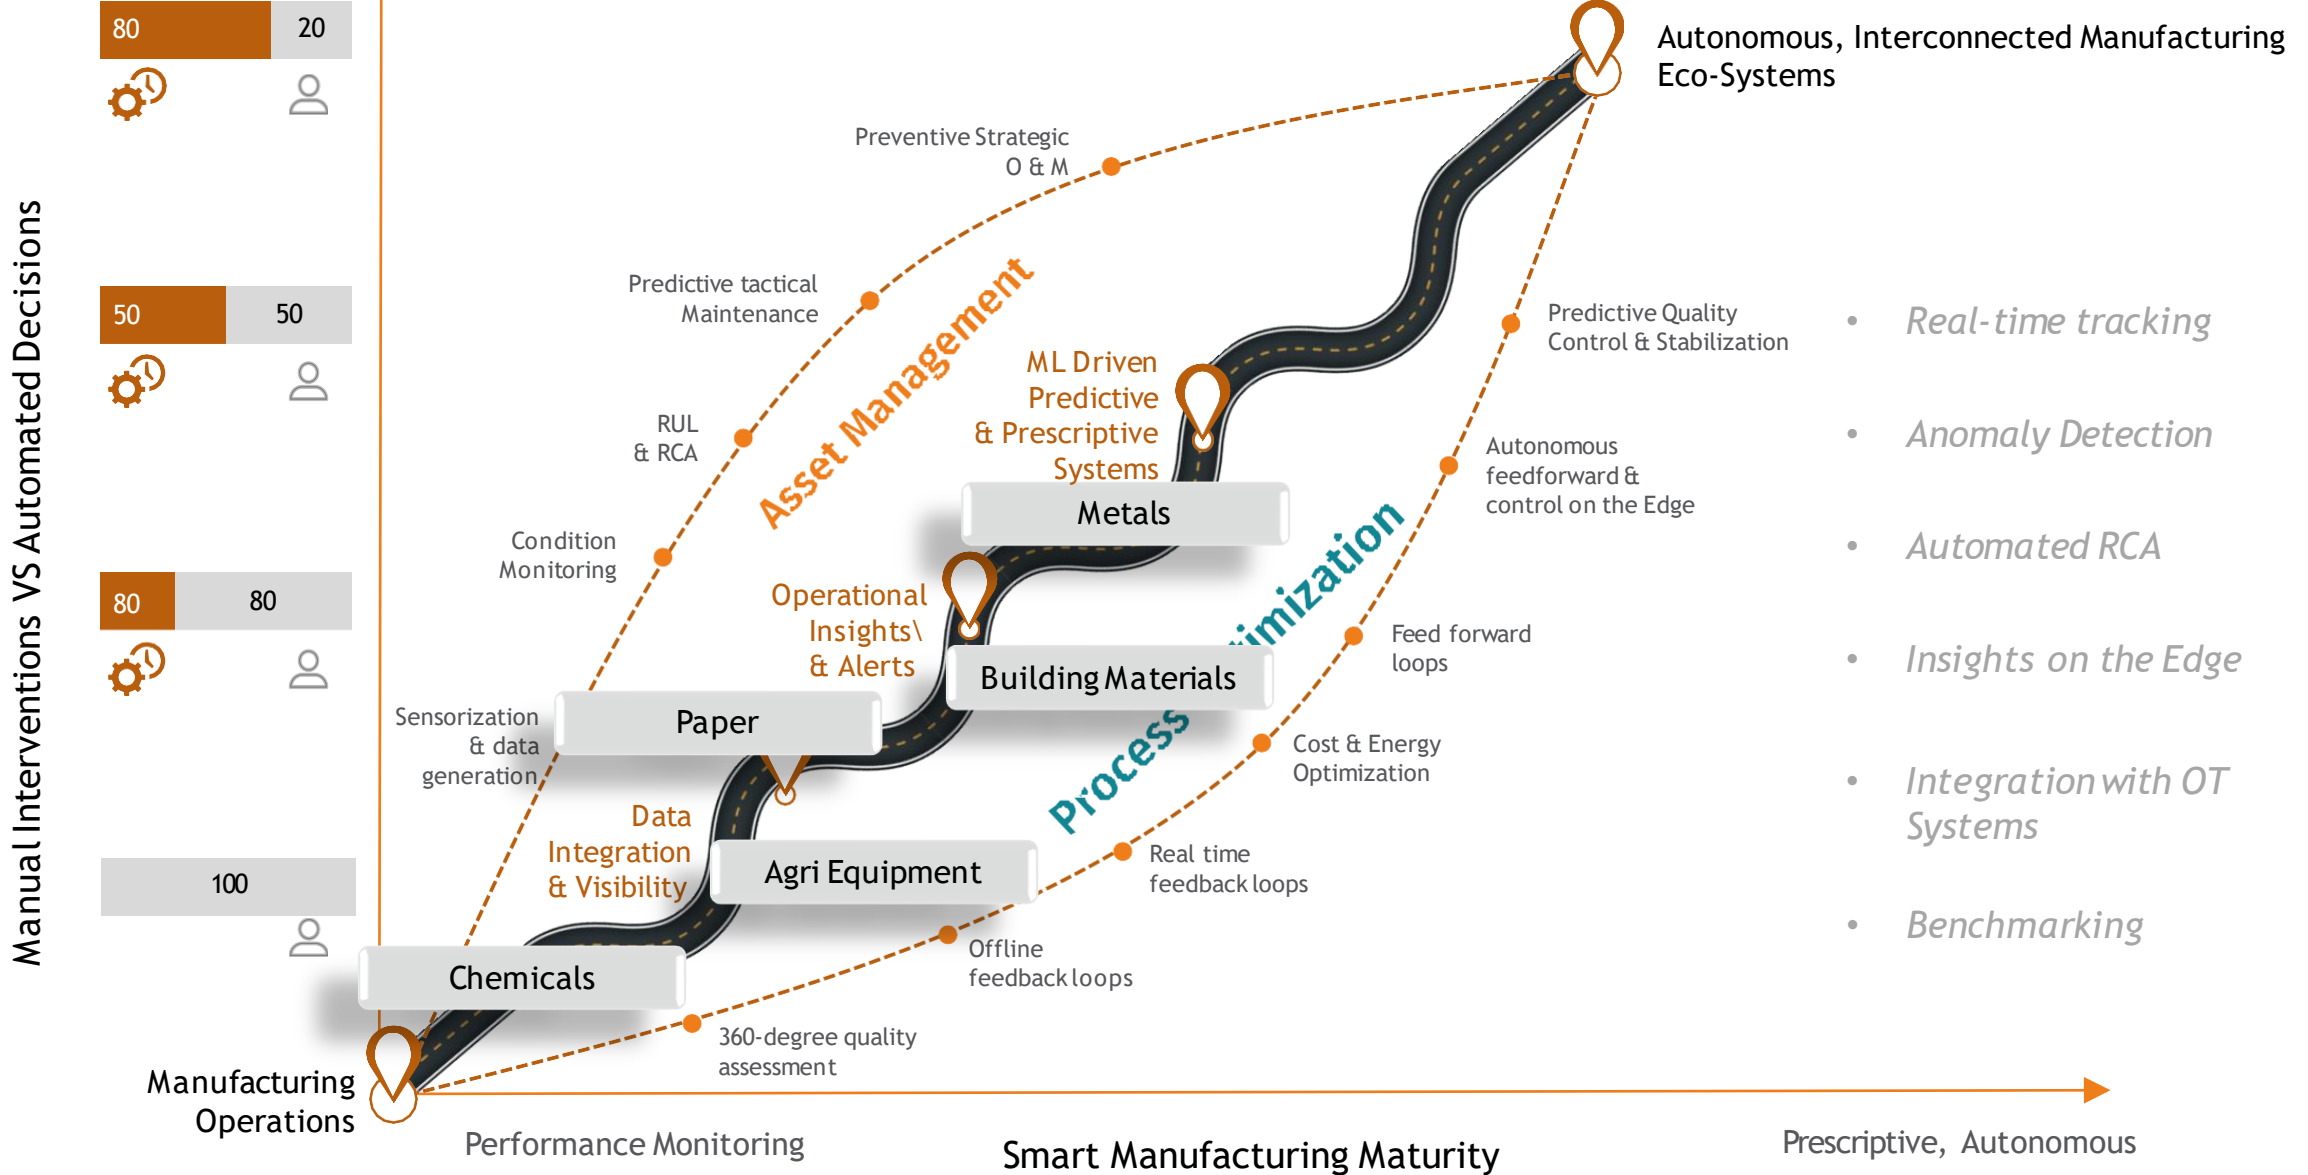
80 20

50 50

80 80

100

Manual Interventions VS Automated Decisions

Autonomous, Interconnected Manufacturing Eco-Systems

Preventive Strategic O & M

Predictive tactical Maintenance

RUL & RCA

Condition Monitoring

Sensorization & data generation

Asset Management

ML Driven Predictive & Prescriptive Systems

Metals

Operational Insights\ & Alerts

Building Materials

Paper

Data Integration & Visibility

Agri Equipment

Chemicals

Process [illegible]imization

Predictive Quality Control & Stabilization

Autonomous feedforward & control on the Edge

Feed forward loops

Cost & Energy Optimization

Real time feedback loops

Offline feedback loops

360-degree quality assessment

Manufacturing Operations

- Real-time tracking
- Anomaly Detection
- Automated RCA
- Insights on the Edge
- Integration with OT Systems
- Benchmarking

Performance Monitoring

Smart Manufacturing Maturity

Prescriptive, Autonomous